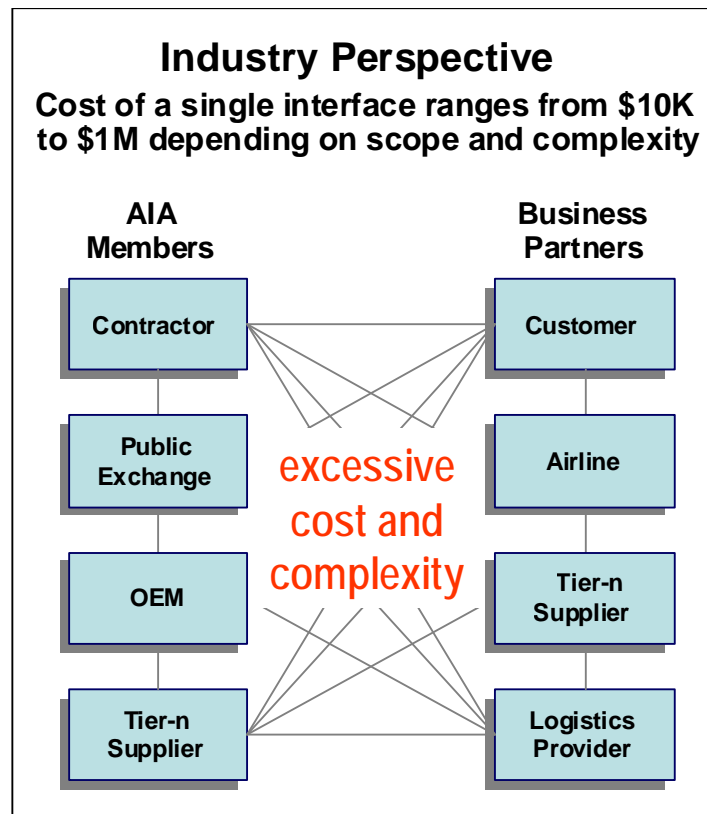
Industry Perspective

Cost of a single interface ranges from \$10K to \$1M depending on scope and complexity

AIA Members

Business Partners

Contractor

Public Exchange

OEM

Tier-n Supplier

Customer

Airline

Tier-n Supplier

Logistics Provider

excessive cost and complexity